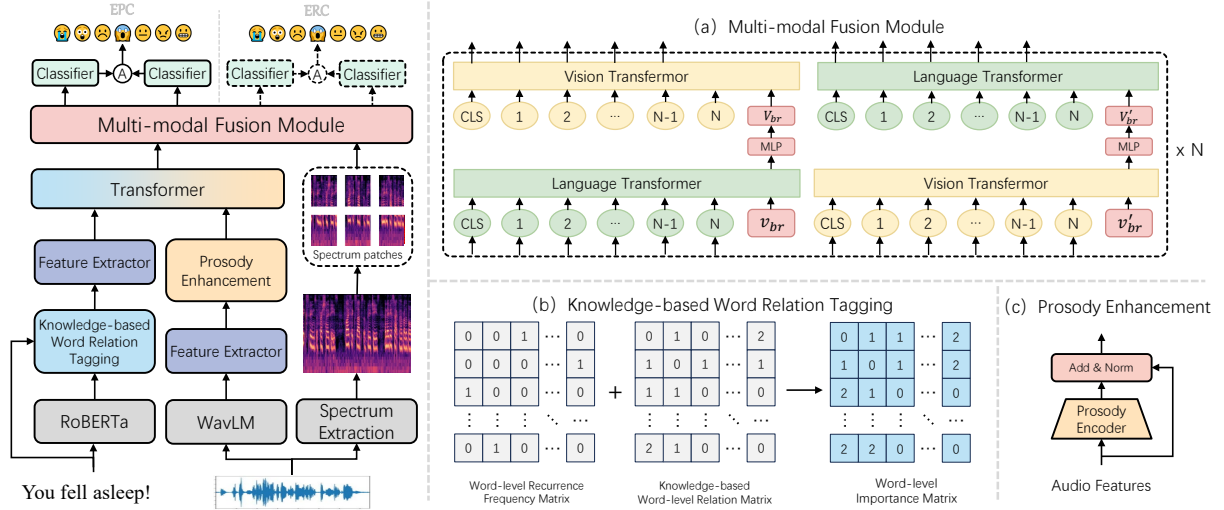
EPC

ERC

Classifier A Classifier

Classifier A Classifier

Multi-modal Fusion Module

Transformer

Spectrum patches

Feature Extractor

Prosody Enhancement

Knowledge-based Word Relation Tagging

Feature Extractor

RoBERTa

WavLM

Spectrum Extraction

You fell asleep!

(a) Multi-modal Fusion Module

Vision Transfermor

Language Transformer

CLS 1 2 ··· N-1 N $v_{br}$

CLS 1 2 ··· N-1 N $v'_{br}$

MLP

MLP

x N

Language Transformer

Vision Transfermor

CLS 1 2 ··· N-1 N $v_{br}$

CLS 1 2 ··· N-1 N $v'_{br}$

(b) Knowledge-based Word Relation Tagging

| 0 | 0 | 1 | ··· | 0 |
|---|---|---|---|---|
| 0 | 0 | 0 | ··· | 1 |
| 1 | 0 | 0 | ··· | 0 |
| ⋮ | ⋮ | ⋮ | ⋱ | ⋮ |
| 0 | 1 | 0 | ··· | 0 |

+

| 0 | 1 | 0 | ··· | 2 |
|---|---|---|---|---|
| 1 | 0 | 1 | ··· | 1 |
| 1 | 1 | 0 | ··· | 0 |
| ⋮ | ⋮ | ⋮ | ⋱ | ⋮ |
| 2 | 1 | 0 | ··· | 0 |

| 0 | 1 | 1 | ··· | 2 |
|---|---|---|---|---|
| 1 | 0 | 1 | ··· | 2 |
| 2 | 1 | 0 | ··· | 0 |
| ⋮ | ⋮ | ⋮ | ⋱ | ⋮ |
| 2 | 2 | 0 | ··· | 0 |

Word-level Recurrence Frequency Matrix

Knowledge-based Word-level Relation Matrix

Word-level Importance Matrix

(c) Prosody Enhancement

Add & Norm

Prosody Encoder

Audio Features